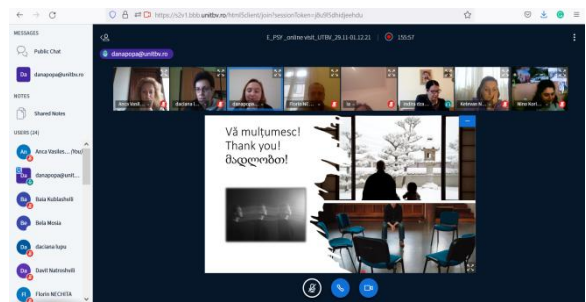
https://s2x1.bbb.unitbv.ro/html5client/join?sessionToken=jlb3l5dhidjwehdu

MESSAGES
Public Chat
danapopa@unitbv.ro
NOTES
Shared Notes
USERS (24)
Anca Vasiles... (You)
danapopa@unit...
Baia Kublashvili
Bela Mosia
daciana lupu
Davit Natroshvili
Florin NECHITA

danapopa@unitbv.ro
E_PSF_online visit_UTBV_29.11-01.12.21 155:57

Anca Vasil...
daciana l...
danapopa...
Florin NE...
Ia...
Indira Ata...
Ketevan N...
Nino Kori...

Vă mulțumesc!
Thank you!
მადლობთ!